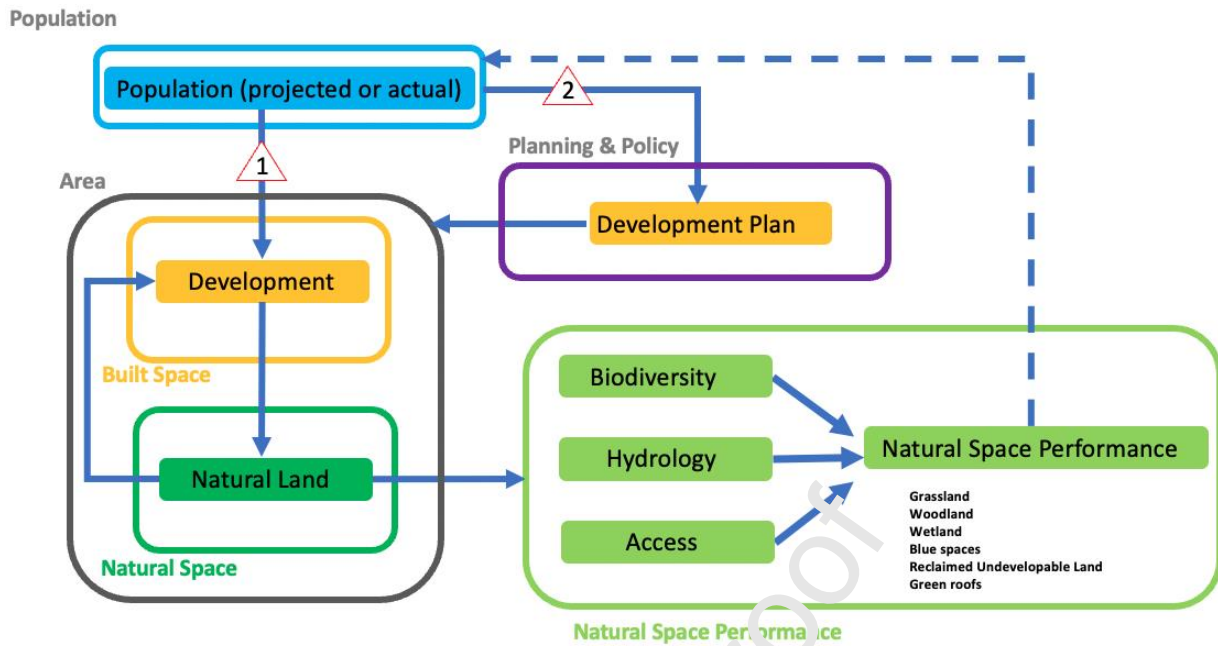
Population

Population (projected or actual)

2

Planning & Policy

1

Area

Development Plan

Development

Built Space

Biodiversity

Hydrology

Natural Space Performance

Natural Land

Access

Grassland
Woodland
Wetland
Blue spaces
Reclaimed Undevelopable Land
Green roofs

Natural Space

Natural Space Performance

oof